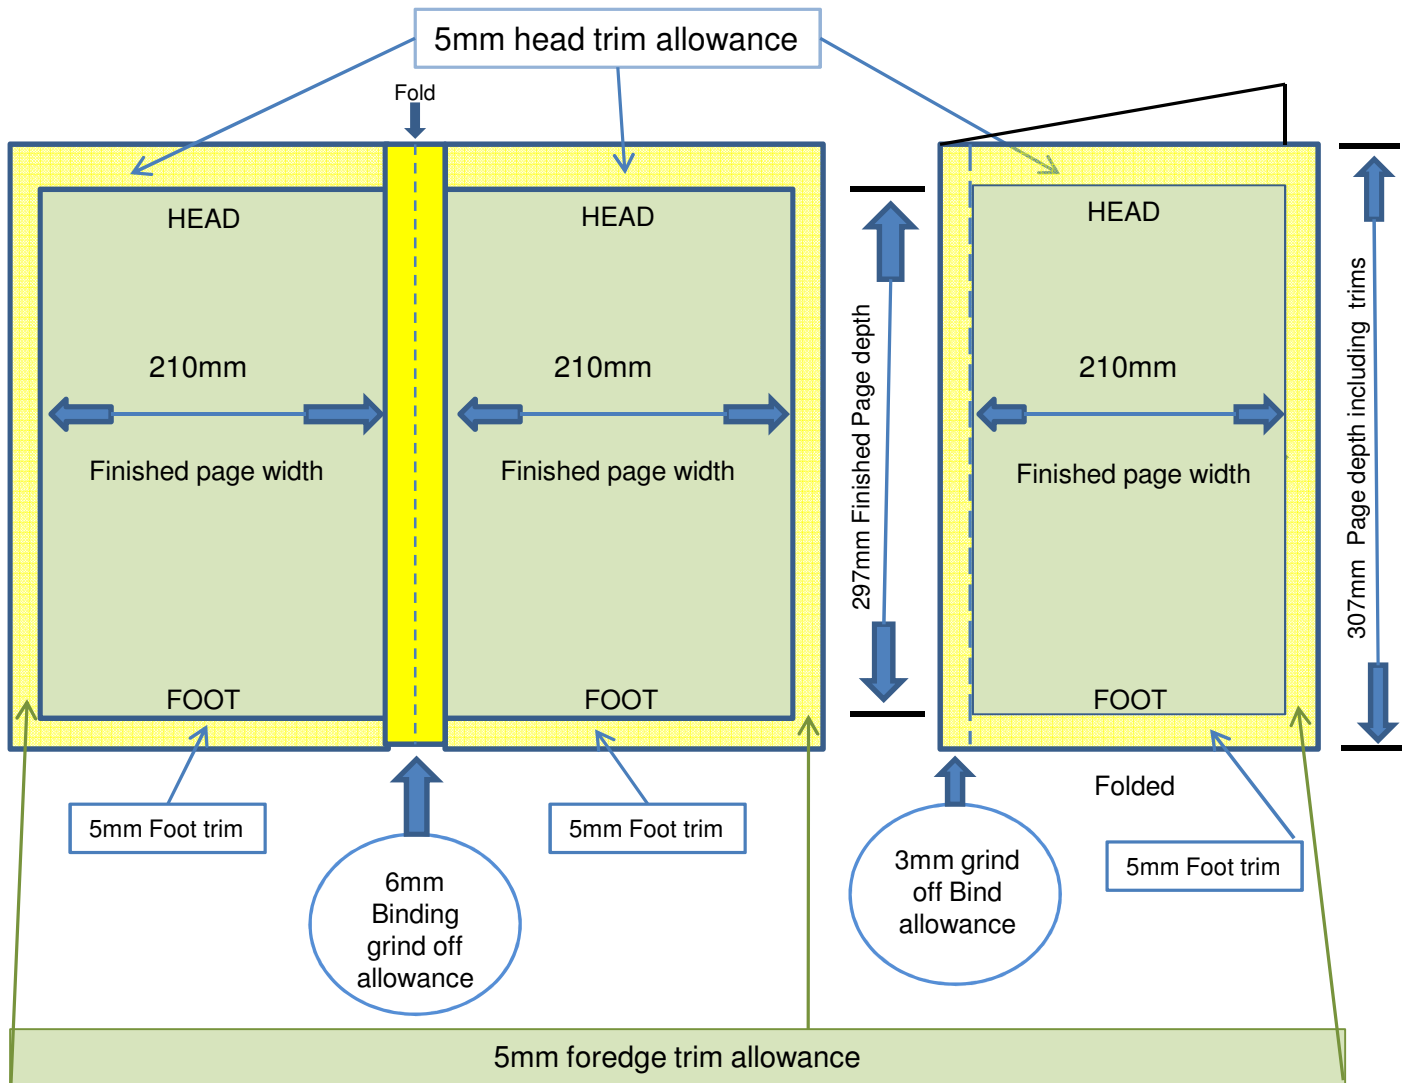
5mm head trim allowance

Fold

HEAD

210mm

Finished page width

FOOT

HEAD

210mm

Finished page width

FOOT

297mm Finished Page depth

HEAD

210mm

Finished page width

FOOT

307mm Page depth including trims

Folded

5mm Foot trim

6mm Binding grind off allowance

5mm Foot trim

3mm grind off Bind allowance

5mm Foot trim

5mm foredge trim allowance